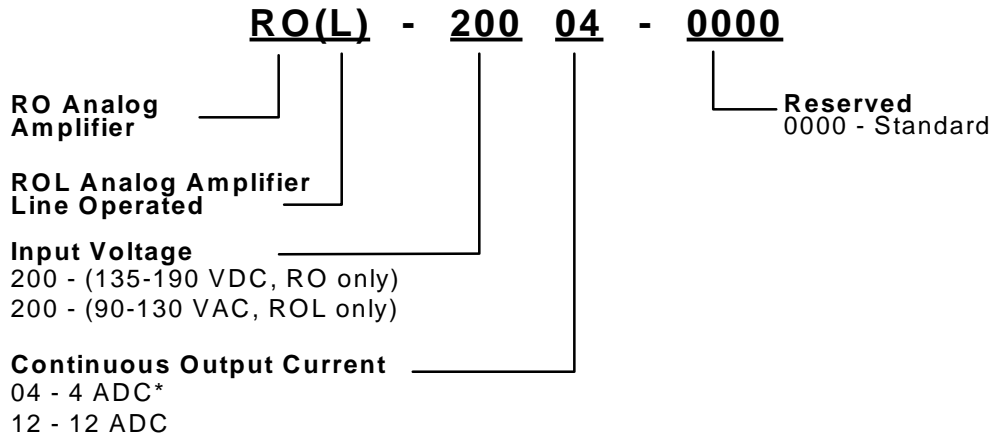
RO(L) - 200 04 - 0000

RO Analog Amplifier

ROL Analog Amplifier Line Operated

Input Voltage
200 - (135-190 VDC, RO only)
200 - (90-130 VAC, ROL only)

Continuous Output Current
04 - 4 ADC*
12 - 12 ADC

Reserved
0000 - Standard